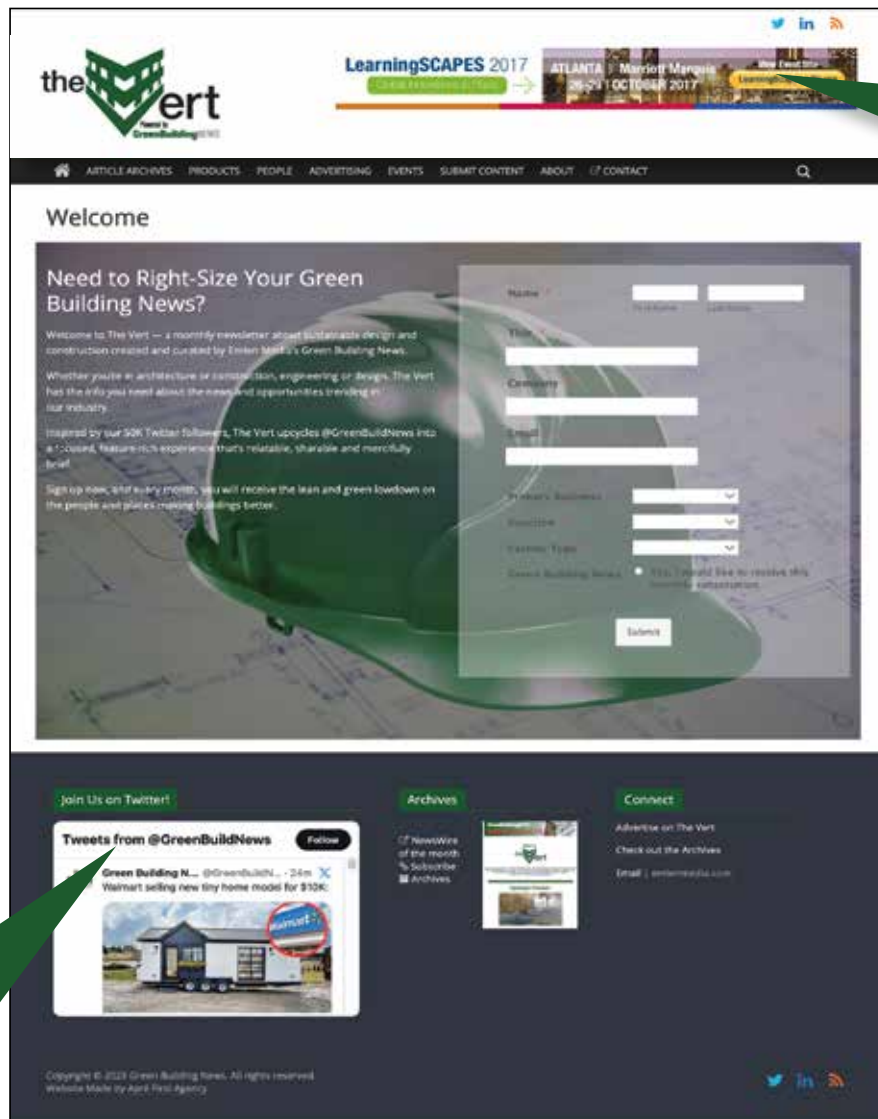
the Vert
Powered by GreenBuildingNEWS

LearningSCAPES 2017
ATLANTA | Marriott Marquis
26-29 | OCTOBER 2017

ARTICLE ARCHIVES PRODUCTS PEOPLE ADVERTISING EVENTS SUBMIT CONTENT ABOUT CONTACT

Welcome

Need to Right-Size Your Green Building News?

Welcome to The Vert — a monthly newsletter about sustainable design and construction created and curated by Emlen Media's Green Building News.

Whether you're in architecture or construction, engineering or design, The Vert has the info you need about the news and opportunities trending in our industry.

Inspired by our 50K Twitter followers, The Vert upcycles @GreenBuildNews into a focused, feature-rich experience that's relatable, sharable and mercifully brief.

Sign up now, and every month, you will receive the lean and green lowdown on the people and places making buildings better.

Name
First Name Last Name
Title
Company
Email
Primary Business
Function
Career Type
Green Building News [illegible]
Submit

Join Us on Twitter!
Tweets from @GreenBuildNews
Follow
Green Building N... @GreenBuildN... · 24m
Walmart selling new tiny home model for $10K:

Archives
NewsWire of the month
Subscribe
Archives

Connect
Advertise on The Vert
Check out the Archives
Email | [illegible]

Copyright © 2023 Green Building News. All rights reserved.
Website Made by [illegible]